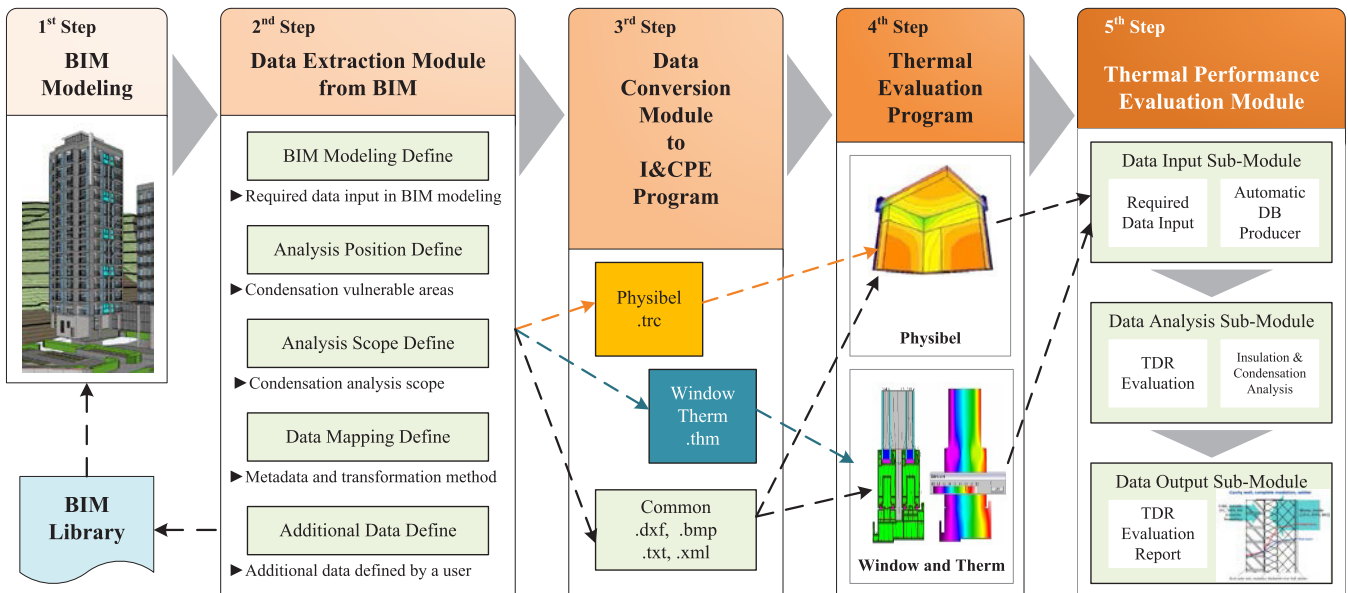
$1^{st}$ Step
BIM Modeling

BIM Library

$2^{nd}$ Step
Data Extraction Module from BIM

BIM Modeling Define
►Required data input in BIM modeling

Analysis Position Define
►Condensation vulnerable areas

Analysis Scope Define
►Condensation analysis scope

Data Mapping Define
►Metadata and transformation method

Additional Data Define
►Additional data defined by a user

$3^{rd}$ Step
Data Conversion Module to I&CPE Program

Physibel .trc

Window Therm .thm

Common .dxf, .bmp .txt, .xml

$4^{th}$ Step
Thermal Evaluation Program

Physibel

Window and Therm

$5^{th}$ Step
Thermal Performance Evaluation Module

Data Input Sub-Module
Required Data Input
Automatic DB Producer

Data Analysis Sub-Module
TDR Evaluation
Insulation & Condensation Analysis

Data Output Sub-Module
TDR Evaluation Report